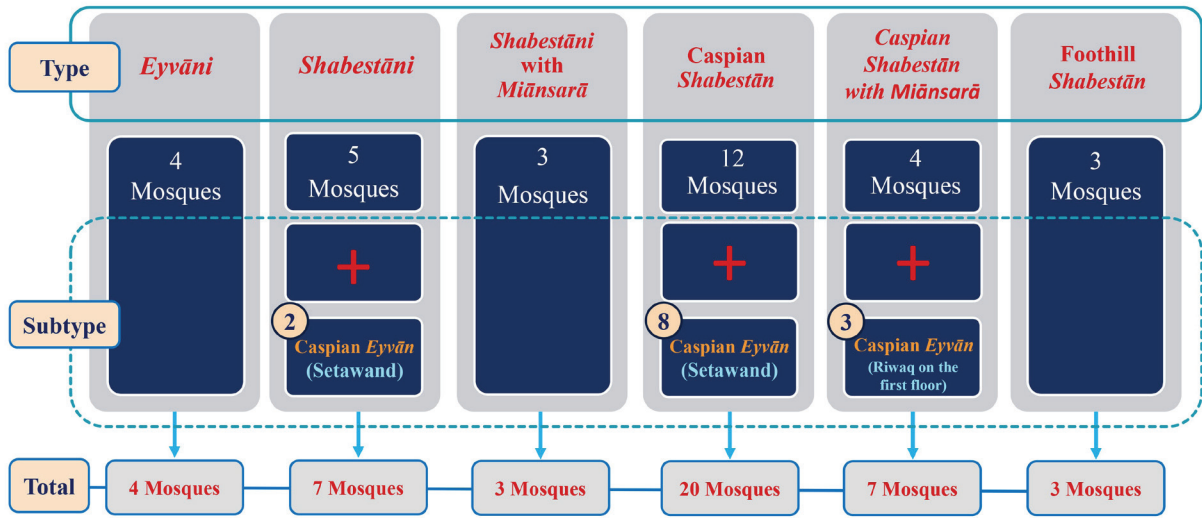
| Type | Eyvāni | Shabestāni | Shabestāni with Miānsarā | Caspian Shabestān | Caspian Shabestān with Miānsarā | Foothill Shabestān |
|---|---|---|---|---|---|---|
| | 4 Mosques | 5 Mosques | 3 Mosques | 12 Mosques | 4 Mosques | 3 Mosques |
| Subtype | | + 2 Caspian Eyvān (Setawand) | | + 8 Caspian Eyvān (Setawand) | + 3 Caspian Eyvān (Riwaq on the first floor) | |
| Total | 4 Mosques | 7 Mosques | 3 Mosques | 20 Mosques | 7 Mosques | 3 Mosques |